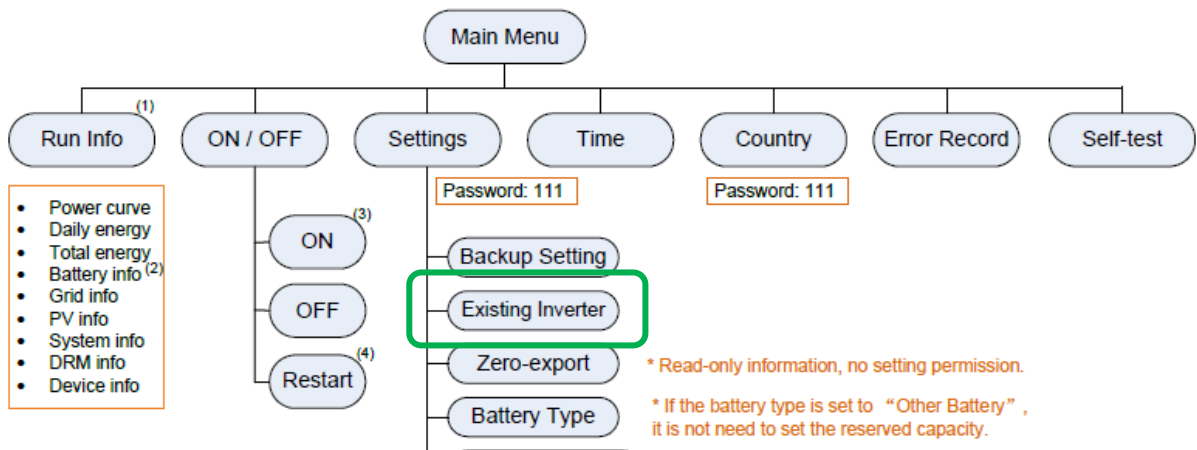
Main Menu

Run Info (1)

ON / OFF

Settings

Time

Country

Error Record

Self-test

- Power curve
- Daily energy
- Total energy
- Battery info (2)
- Grid info
- PV info
- System info
- DRM info
- Device info

ON (3)

OFF

Restart (4)

Password: 111

Backup Setting

Existing Inverter

Zero-export

Battery Type

Password: 111

* Read-only information, no setting permission.

* If the battery type is set to “Other Battery”, it is not need to set the reserved capacity.